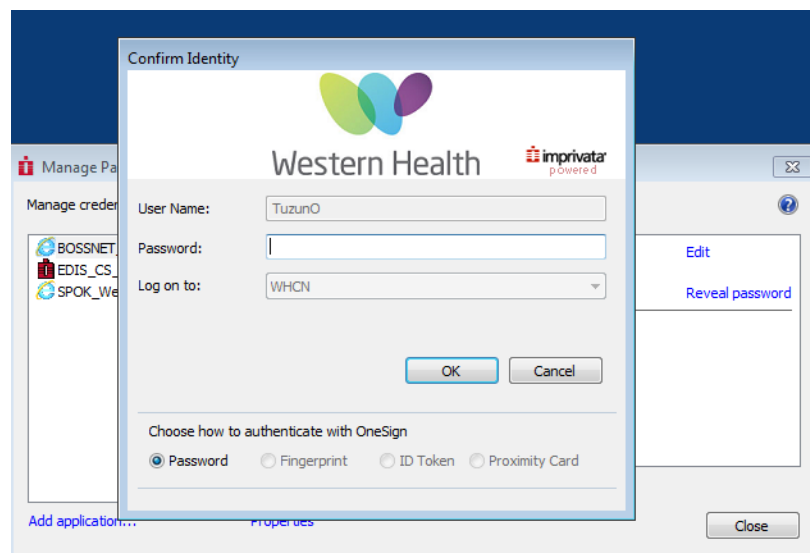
Manage Pa
Manage creder
BOSSNET_
EDIS_CS_
SPOK_We
Edit
Reveal password
Add application...
Properties
Close

Confirm Identity
Western Health
imprivata powered
User Name: TuzunO
Password:
Log on to: WHCN
OK
Cancel
Choose how to authenticate with OneSign
Password
Fingerprint
ID Token
Proximity Card